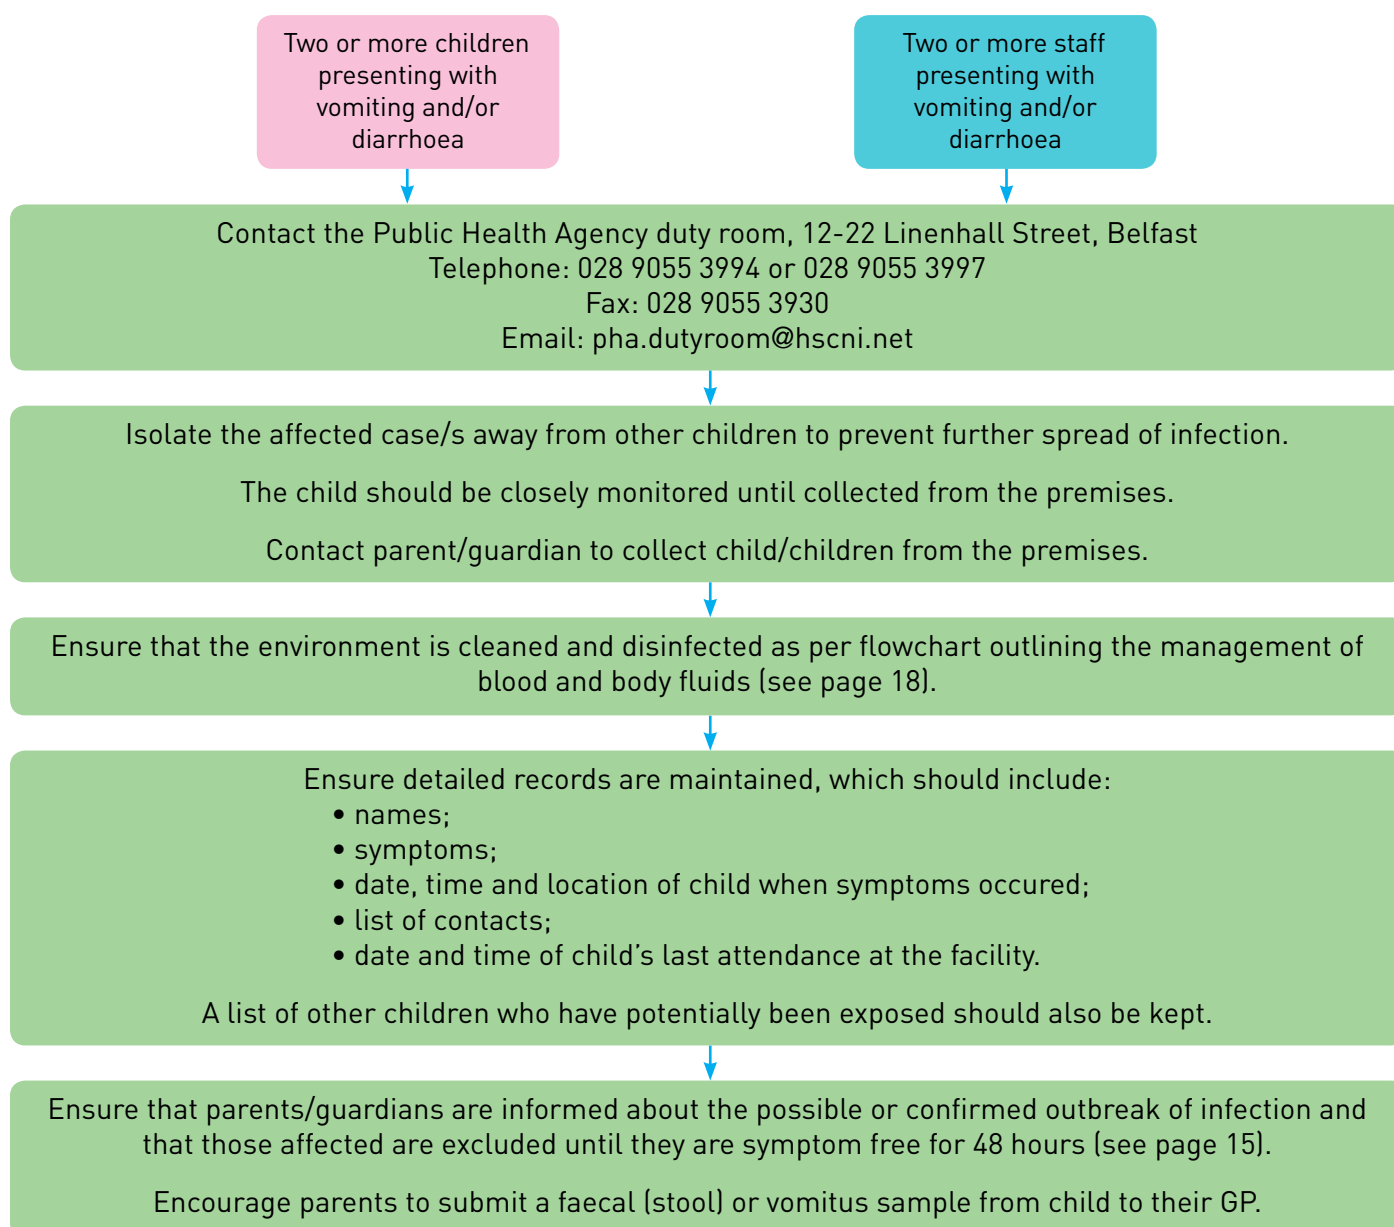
Two or more children presenting with vomiting and/or diarrhoea

Two or more staff presenting with vomiting and/or diarrhoea

Contact the Public Health Agency duty room, 12-22 Linenhall Street, Belfast
Telephone: 028 9055 3994 or 028 9055 3997
Fax: 028 9055 3930
Email: pha.dutyroom@hscni.net

Isolate the affected case/s away from other children to prevent further spread of infection.

The child should be closely monitored until collected from the premises.

Contact parent/guardian to collect child/children from the premises.

Ensure that the environment is cleaned and disinfected as per flowchart outlining the management of blood and body fluids (see page 18).

Ensure detailed records are maintained, which should include:
• names;
• symptoms;
• date, time and location of child when symptoms occured;
• list of contacts;
• date and time of child's last attendance at the facility.

A list of other children who have potentially been exposed should also be kept.

Ensure that parents/guardians are informed about the possible or confirmed outbreak of infection and that those affected are excluded until they are symptom free for 48 hours (see page 15).

Encourage parents to submit a faecal (stool) or vomitus sample from child to their GP.